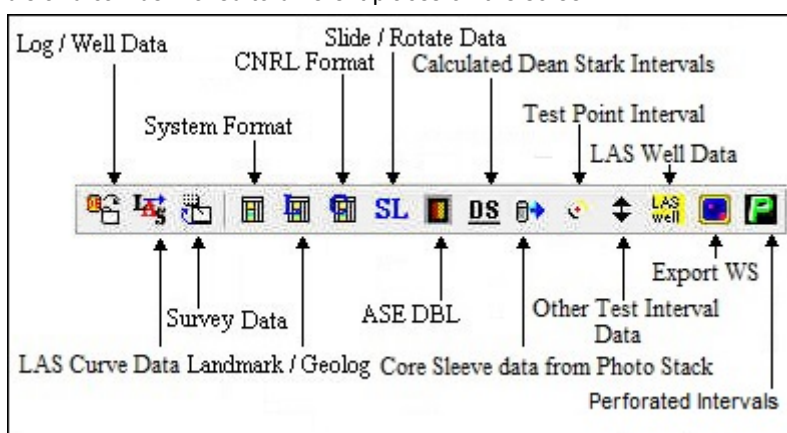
Log / Well Data
Slide / Rotate Data
CNRL Format
Calculated Dean Stark Intervals
System Format
Test Point Interval
LAS Well Data

SL DS LAS well

Export WS
Survey Data
ASE DBL
Other Test Interval Data
LAS Curve Data
Landmark / Geolog
Core Sleeve data from Photo Stack
Perforated Intervals